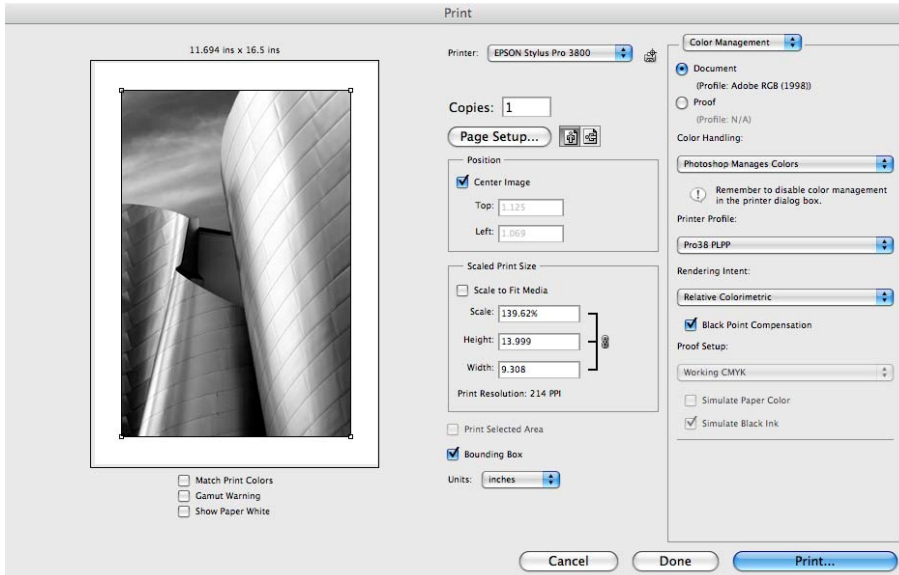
Print

11.694 ins x 16.5 ins

Printer: EPSON Stylus Pro 3800

Copies: 1

Page Setup...

Position

Center Image

Top: 1.125

Left: 1.069

Scaled Print Size

Scale to Fit Media

Scale: 139.62%

Height: 13.999

Width: 9.308

Print Resolution: 214 PPI

Print Selected Area

Bounding Box

Units: inches

Match Print Colors

Gamut Warning

Show Paper White

Color Management

Document

(Profile: Adobe RGB (1998))

Proof

(Profile: N/A)

Color Handling:

Photoshop Manages Colors

Remember to disable color management in the printer dialog box.

Printer Profile:

Pro38 PLPP

Rendering Intent:

Relative Colorimetric

Black Point Compensation

Proof Setup:

Working CMYK

Simulate Paper Color

Simulate Black Ink

Cancel

Done

Print...